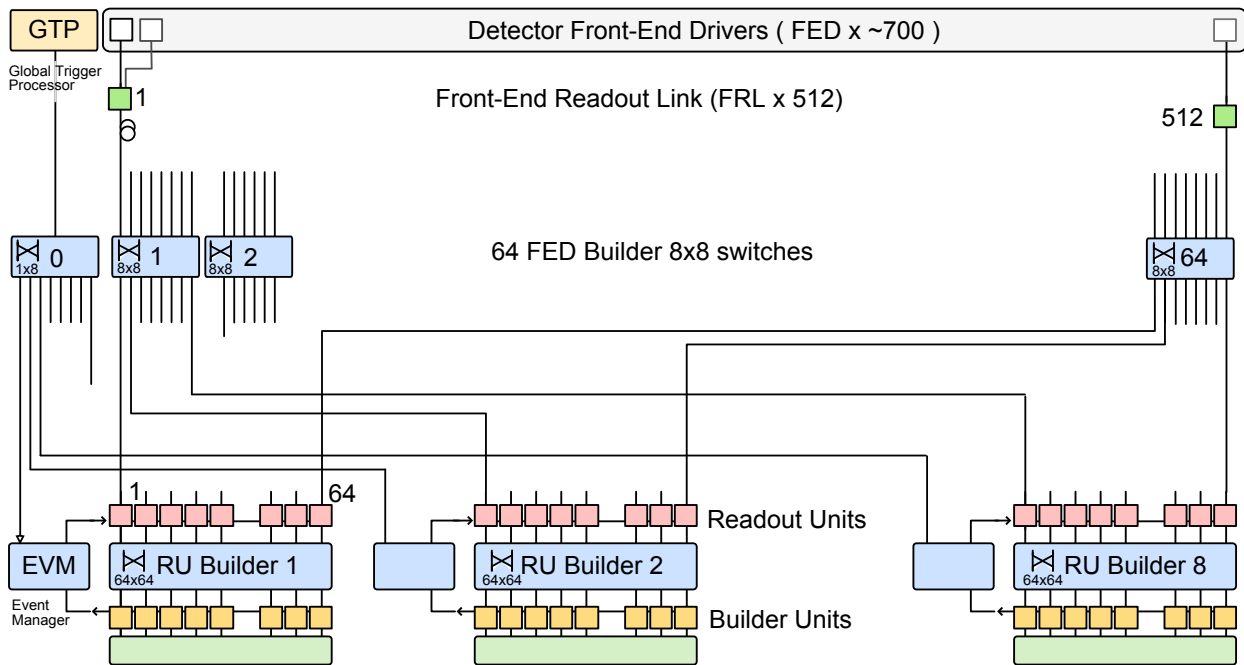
GTP

Global Trigger Processor

Detector Front-End Drivers ( FED x ~700 )

1

Front-End Readout Link (FRL x 512)

512

0
1x8

1
8x8

2
8x8

64 FED Builder 8x8 switches

64
8x8

1

64

Readout Units

EVM

Event Manager

RU Builder 1
64x64

RU Builder 2
64x64

RU Builder 8
64x64

Builder Units